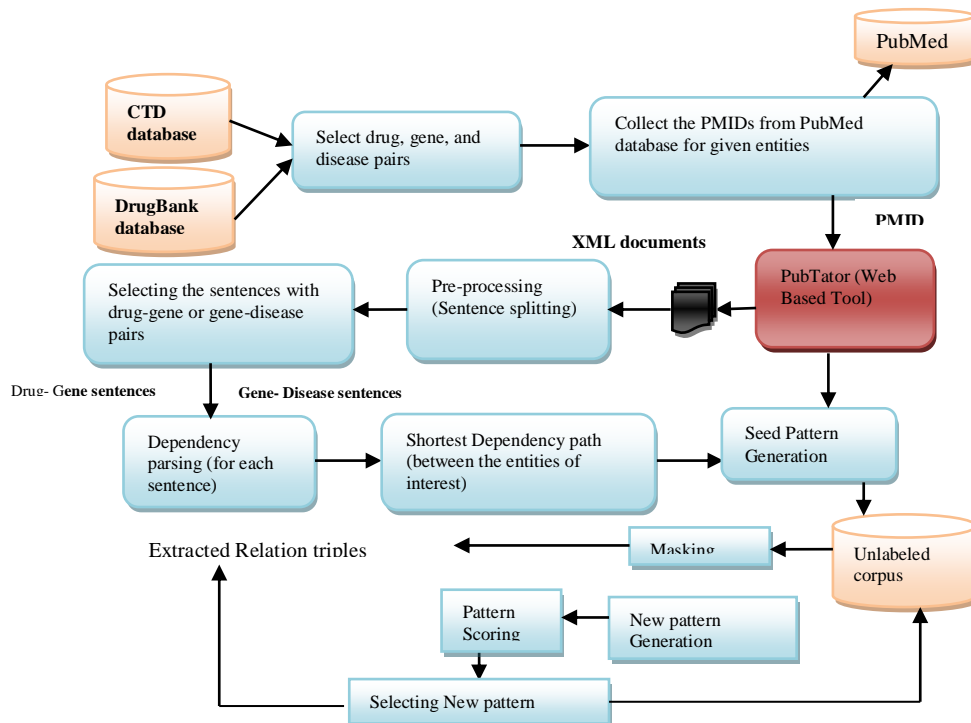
PubMed

CTD database

DrugBank database

Select drug, gene, and disease pairs

Collect the PMIDs from PubMed database for given entities

PMID

XML documents

PubTator (Web Based Tool)

Pre-processing (Sentence splitting)

Selecting the sentences with drug-gene or gene-disease pairs

Drug- Gene sentences

Gene- Disease sentences

Dependency parsing (for each sentence)

Shortest Dependency path (between the entities of interest)

Seed Pattern Generation

Extracted Relation triples

Masking

Unlabeled corpus

Pattern Scoring

New pattern Generation

Selecting New pattern